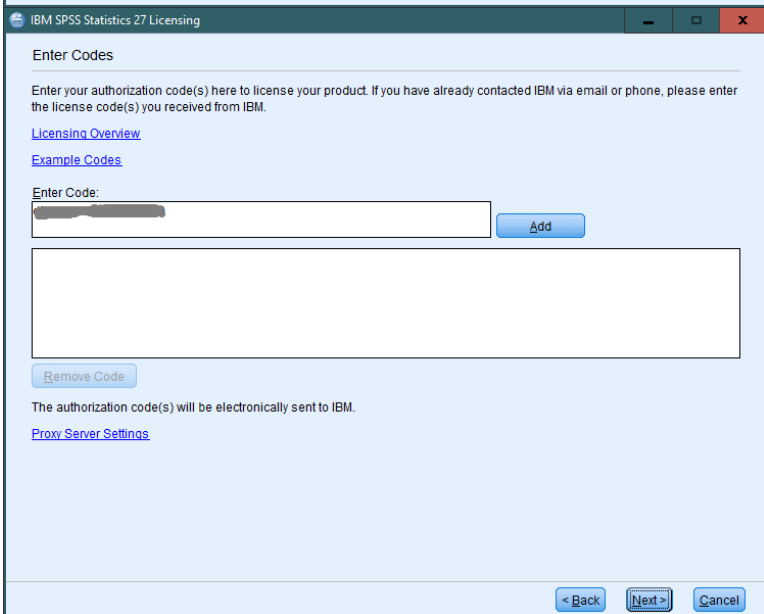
IBM SPSS Statistics 27 Licensing

Enter Codes

Enter your authorization code(s) here to license your product. If you have already contacted IBM via email or phone, please enter the license code(s) you received from IBM.

Licensing Overview

Example Codes

Enter Code:

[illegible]

Add

Remove Code

The authorization code(s) will be electronically sent to IBM.

Proxy Server Settings

< Back

Next >

Cancel